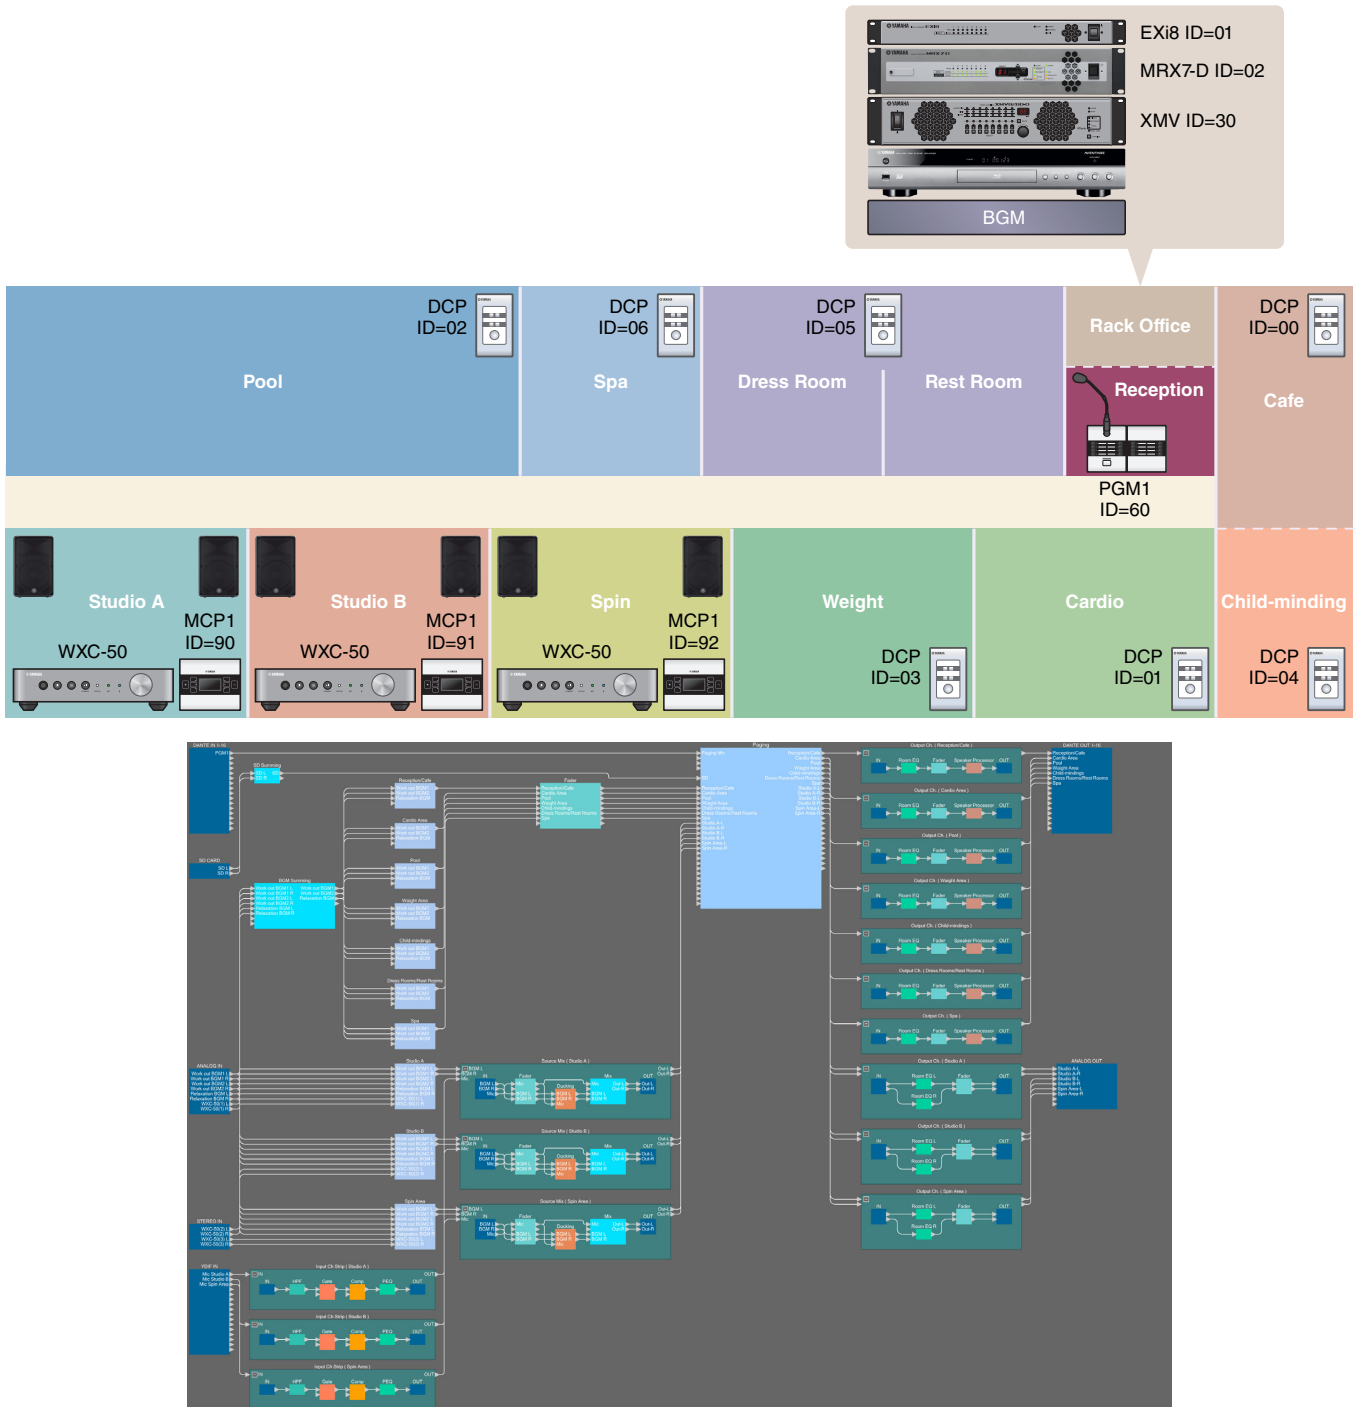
EXi8 ID=01
MRX7-D ID=02
XMV ID=30
BGM

DCP ID=02
Pool

DCP ID=06
Spa

DCP ID=05
Dress Room
Rest Room

Rack Office
Reception
PGM1 ID=60

DCP ID=00
Cafe

Studio A
MCP1 ID=90
WXC-50

Studio B
MCP1 ID=91
WXC-50

Spin
MCP1 ID=92
WXC-50

Weight
DCP ID=03

Cardio
DCP ID=01

Child-minding
DCP ID=04

DANTE IN 1-16
PGM1
SD Summing
SD CARD
BGM Summing
Paging
Fader
ANALOG IN
STEREO IN
YDIF IN
Input Ch Strip ( Studio A )
Input Ch Strip ( Studio B )
Input Ch Strip ( Spin Area )
Source Mix ( Studio A )
Source Mix ( Studio B )
Source Mix ( Spin Area )
Output Ch. ( Reception/Cafe )
Output Ch. ( Cardio Area )
Output Ch. ( Pool )
Output Ch. ( Weight Area )
Output Ch. ( Child-mindings )
Output Ch. ( Dress Rooms/Rest Rooms )
Output Ch. ( Spa )
Output Ch. ( Studio A )
Output Ch. ( Studio B )
Output Ch. ( Spin Area )
DANTE OUT 1-16
ANALOG OUT